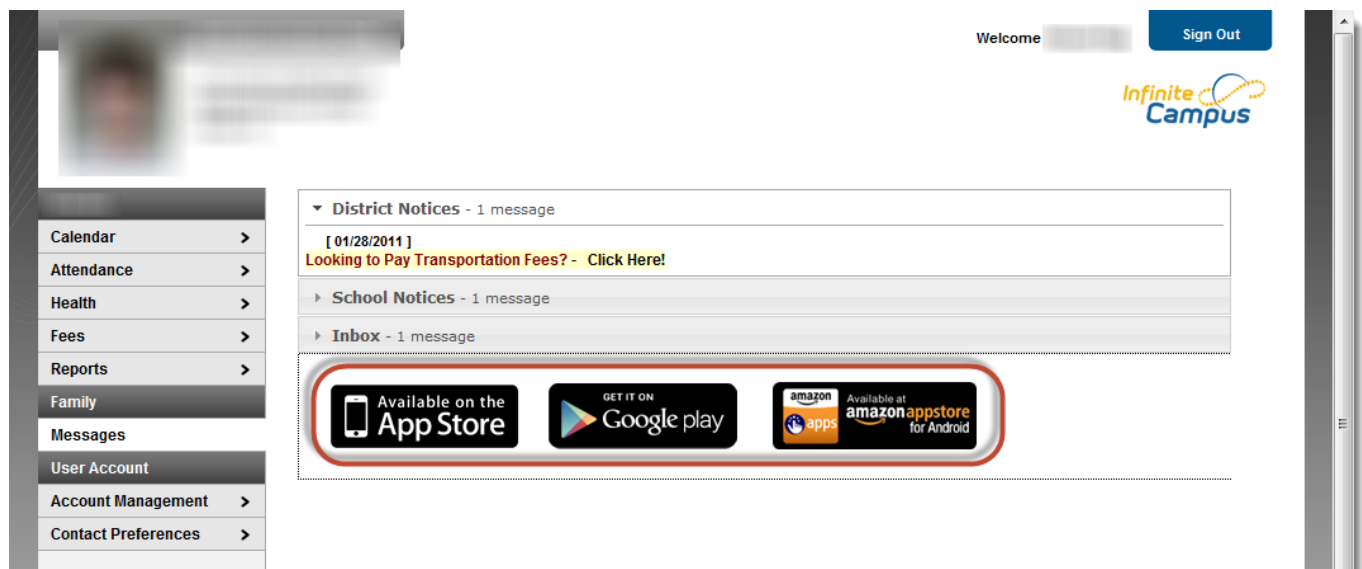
Welcome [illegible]

Sign Out

Infinite Campus

Calendar >
Attendance >
Health >
Fees >
Reports >
Family
Messages
User Account
Account Management >
Contact Preferences >

District Notices - 1 message

[ 01/28/2011 ]
Looking to Pay Transportation Fees? - Click Here!

School Notices - 1 message

Inbox - 1 message

Available on the App Store

GET IT ON Google play

amazon apps Available at amazonappstore for Android